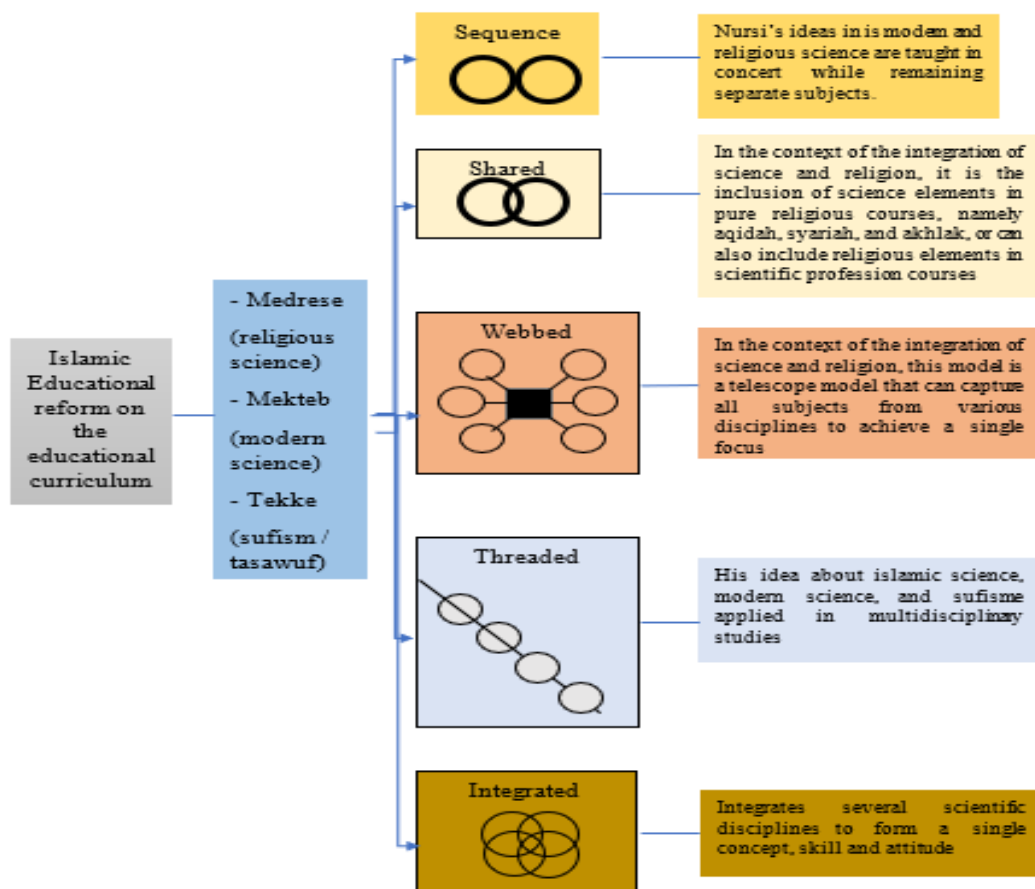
Islamic Educational reform on the educational curriculum

- Medrese (religious science)
- Mekteb (modern science)
- Tekke (sufism / tasawuf)

Sequence

Nursi's ideas in is modern and religious science are taught in concert while remaining separate subjects.

Shared

In the context of the integration of science and religion, it is the inclusion of science elements in pure religious courses, namely aqidah, syariah, and akhlak, or can also include religious elements in scientific profession courses

Webbed

In the context of the integration of science and religion, this model is a telescope model that can capture all subjects from various disciplines to achieve a single focus

Threaded

His idea about islamic science, modern science, and sufisme applied in multidisciplinary studies

Integrated

Integrates several scientific disciplines to form a single concept, skill and attitude